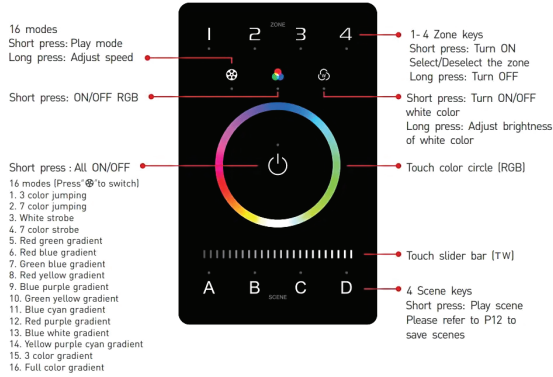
16 modes
Short press: Play mode
Long press: Adjust speed

Short press: ON/OFF RGB

Short press : All ON/OFF

16 modes (Press"⊛"to switch)
1. 3 color jumping
2. 7 color jumping
3. White strobe
4. 7 color strobe
5. Red green gradient
6. Red blue gradient
7. Green blue gradient
8. Red yellow gradient
9. Blue purple gradient
10. Green yellow gradient
11. Blue cyan gradient
12. Red purple gradient
13. Blue white gradient
14. Yellow purple cyan gradient
15. 3 color gradient
16. Full color gradient

1 2 3 4
ZONE

A B C D
SCENE

1- 4 Zone keys
Short press: Turn ON
Select/Deselect the zone
Long press: Turn OFF

Short press: Turn ON/OFF white color
Long press: Adjust brightness of white color

Touch color circle (RGB)

Touch slider bar (TW)

4 Scene keys
Short press: Play scene
Please refer to P12 to save scenes